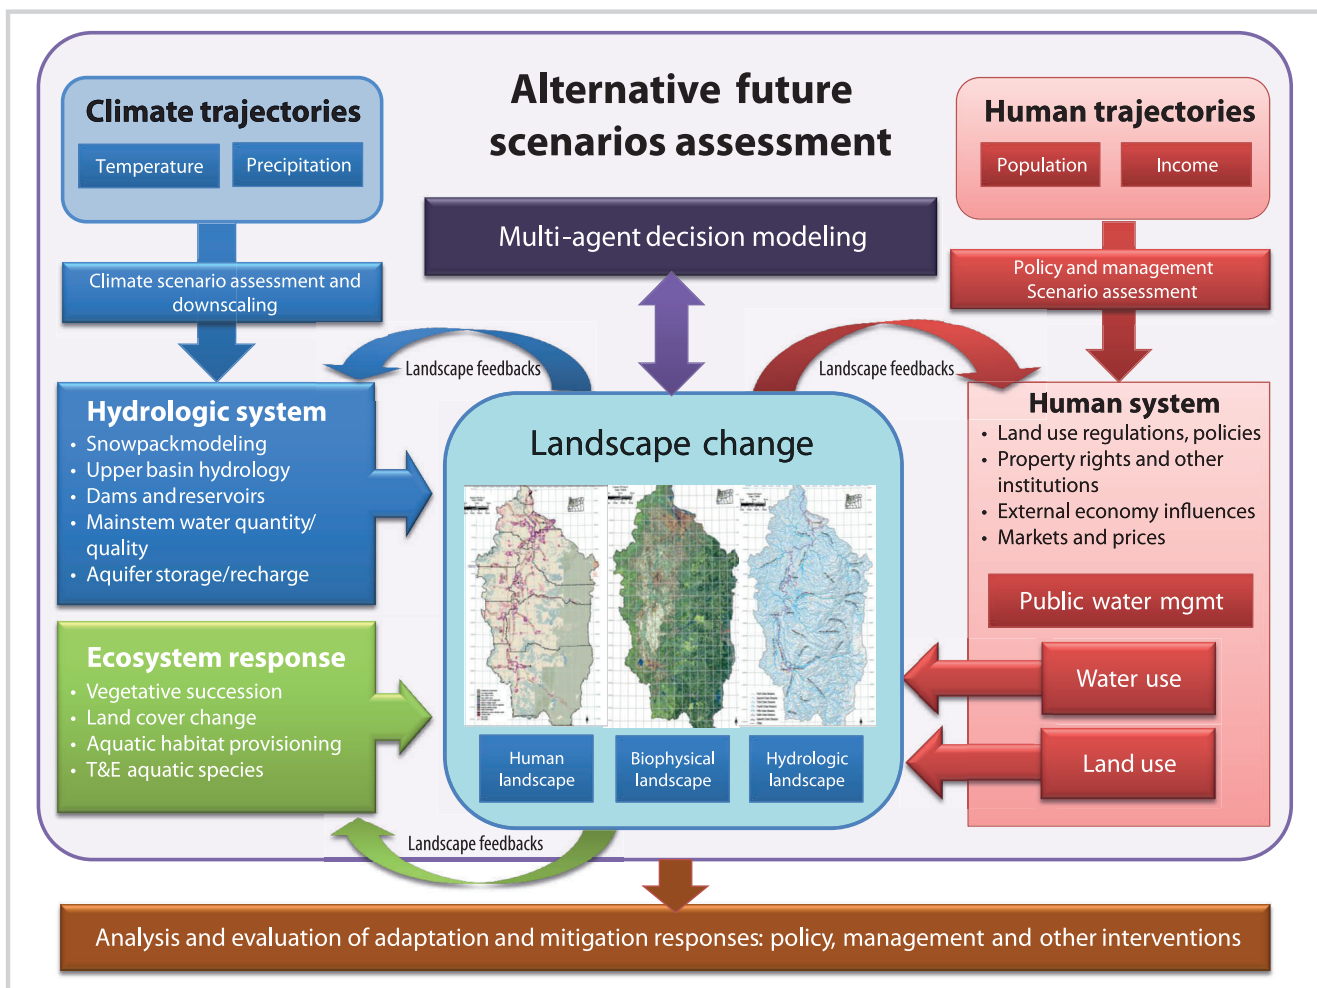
Alternative future scenarios assessment

Climate trajectories

Temperature

Precipitation

Human trajectories

Population

Income

Multi-agent decision modeling

Climate scenario assessment and downscaling

Policy and management Scenario assessment

Landscape feedbacks

Landscape feedbacks

Hydrologic system

• Snowpackmodeling
• Upper basin hydrology
• Dams and reservoirs
• Mainstem water quantity/ quality
• Aquifer storage/recharge

Landscape change

Human system

• Land use regulations, policies
• Property rights and other institutions
• External economy influences
• Markets and prices

Public water mgmt

Ecosystem response

• Vegetative succession
• Land cover change
• Aquatic habitat provisioning
• T&E aquatic species

Water use

Land use

Human landscape

Biophysical landscape

Hydrologic landscape

Landscape feedbacks

Analysis and evaluation of adaptation and mitigation responses: policy, management and other interventions